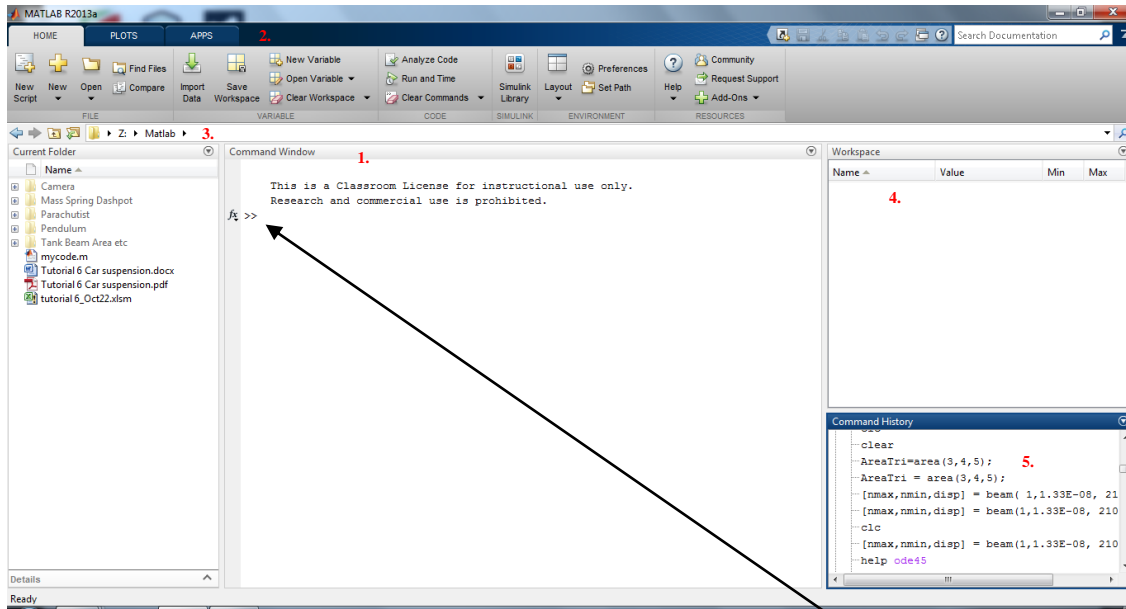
MATLAB R2013a

HOME PLOTS APPS 2.

Search Documentation

New Script New Open Find Files Compare FILE
Import Data Save Workspace New Variable Open Variable Clear Workspace VARIABLE
Analyze Code Run and Time Clear Commands CODE
Simulink Library SIMULINK
Layout Preferences Set Path ENVIRONMENT
Help Community Request Support Add-Ons RESOURCES

Z: ▸ Matlab ▸ 3.

Current Folder
Name
Camera
Mass Spring Dashpot
Parachutist
Pendulum
Tank Beam Area etc
mycode.m
Tutorial 6 Car suspension.docx
Tutorial 6 Car suspension.pdf
tutorial 6_Oct22.xlsm

Details

Command Window 1.

This is a Classroom License for instructional use only.
Research and commercial use is prohibited.
$f_x$ >>

Workspace
| Name | Value | Min | Max |
|---|---|---|---|

4.

Command History
clear
AreaTri=area(3,4,5);
AreaTri = area(3,4,5);
[nmax,nmin,disp] = beam( 1,1.33E-08, 21
[nmax,nmin,disp] = beam(1,1.33E-08, 210
clc
[nmax,nmin,disp] = beam(1,1.33E-08, 210
help ode45
5.

Ready